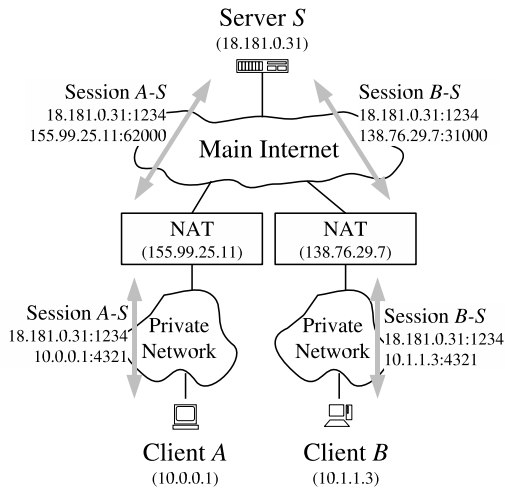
Server $S$
(18.181.0.31)

Session $A$-$S$
18.181.0.31:1234
155.99.25.11:62000

Session $B$-$S$
18.181.0.31:1234
138.76.29.7:31000

Main Internet

NAT
(155.99.25.11)

NAT
(138.76.29.7)

Session $A$-$S$
18.181.0.31:1234
10.0.0.1:4321

Private Network

Private Network

Session $B$-$S$
18.181.0.31:1234
10.1.1.3:4321

Client $A$
(10.0.0.1)

Client $B$
(10.1.1.3)